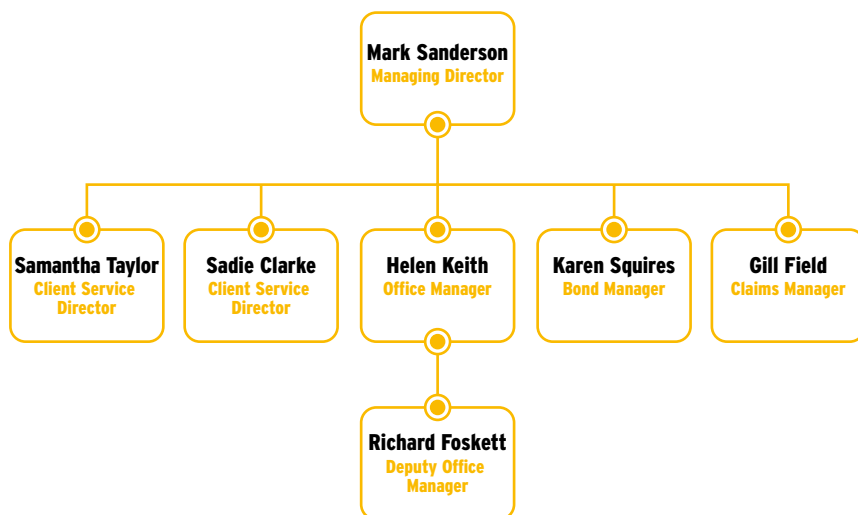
Mark Sanderson
Managing Director

Samantha Taylor
Client Service Director

Sadie Clarke
Client Service Director

Helen Keith
Office Manager

Karen Squires
Bond Manager

Gill Field
Claims Manager

Richard Foskett
Deputy Office Manager